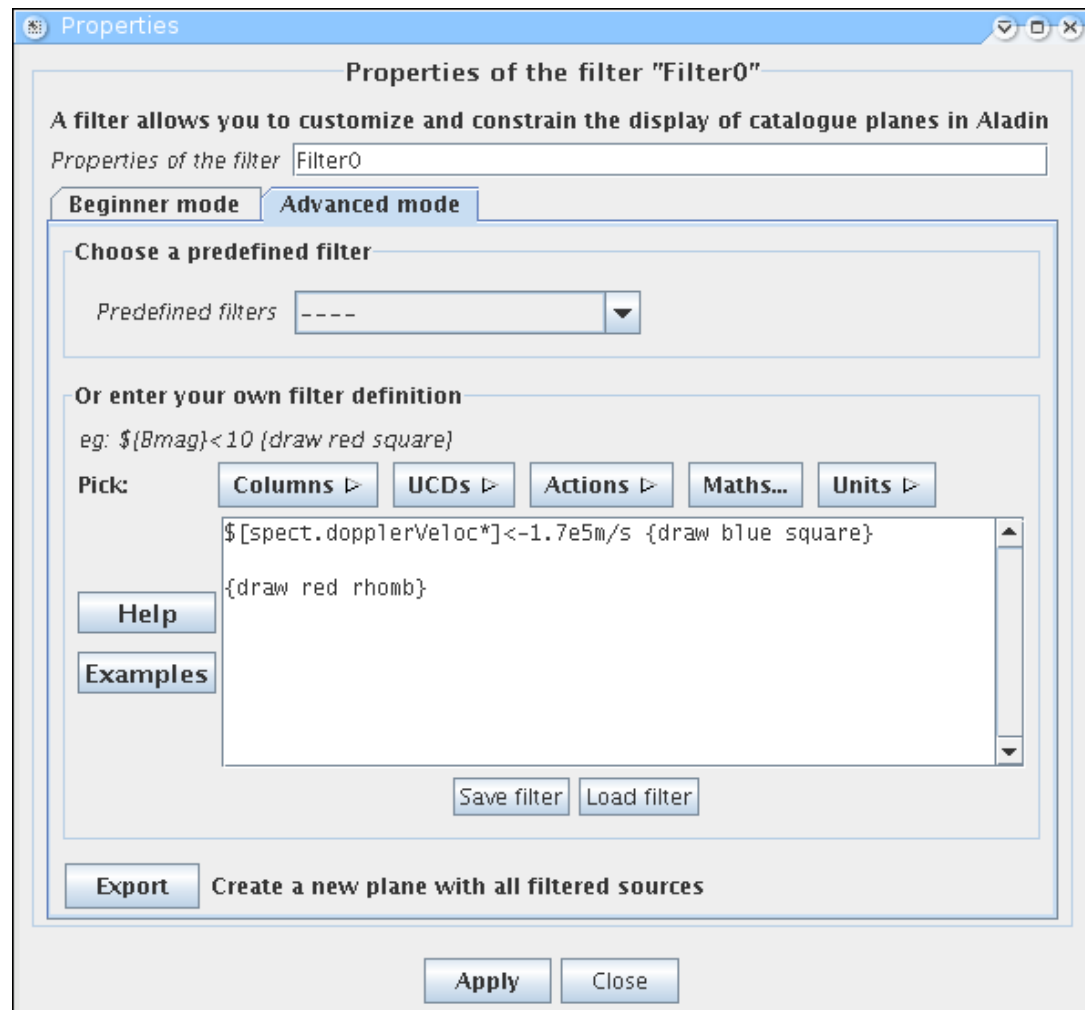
Properties

Properties of the filter "Filter0"

A filter allows you to customize and constrain the display of catalogue planes in Aladin

Properties of the filter Filter0

Beginner mode | Advanced mode

Choose a predefined filter

Predefined filters ----

Or enter your own filter definition

eg: \${Bmag}<10 {draw red square}

Pick: Columns ▷ UCDs ▷ Actions ▷ Maths... Units ▷

\$[spect.dopplerVeloc*]<-1.7e5m/s {draw blue square}

{draw red rhomb}

Help

Examples

Save filter Load filter

Export Create a new plane with all filtered sources

Apply Close